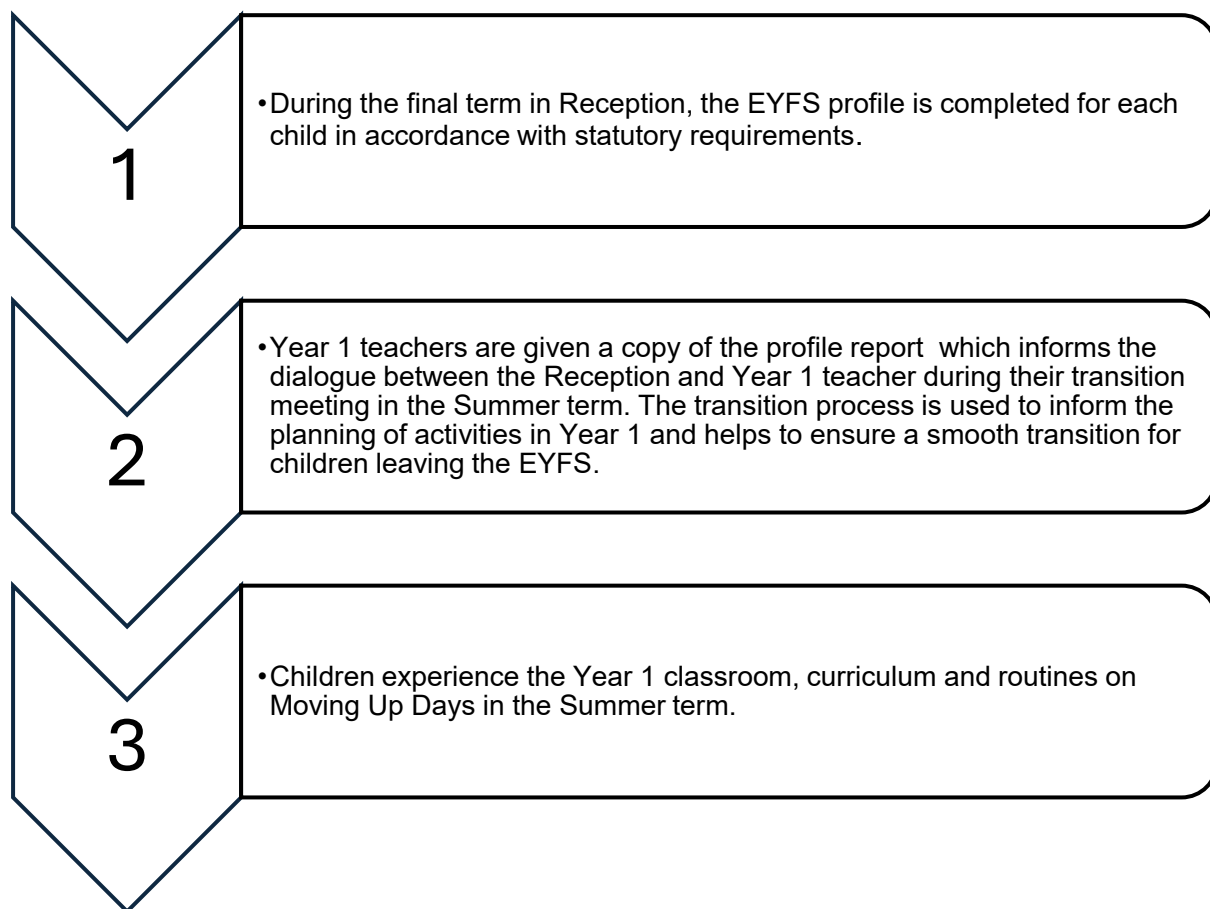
1

• During the final term in Reception, the EYFS profile is completed for each child in accordance with statutory requirements.

2

• Year 1 teachers are given a copy of the profile report which informs the dialogue between the Reception and Year 1 teacher during their transition meeting in the Summer term. The transition process is used to inform the planning of activities in Year 1 and helps to ensure a smooth transition for children leaving the EYFS.

3

• Children experience the Year 1 classroom, curriculum and routines on Moving Up Days in the Summer term.